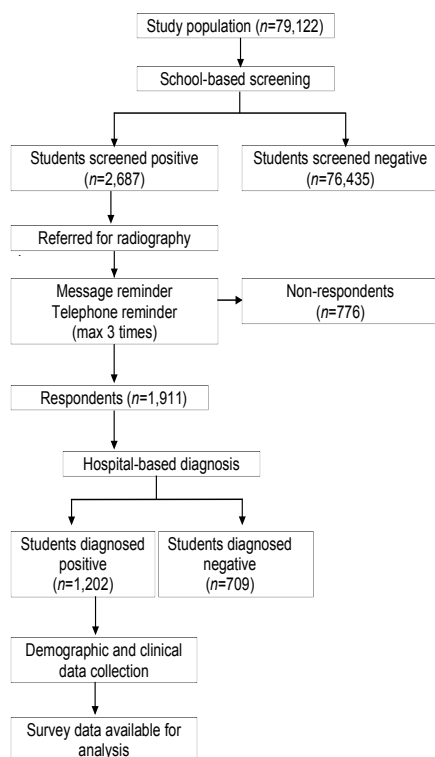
Study population ($n$=79,122)

School-based screening

Students screened positive ($n$=2,687)

Students screened negative ($n$=76,435)

Referred for radiography

Message reminder
Telephone reminder
(max 3 times)

Non-respondents ($n$=776)

Respondents ($n$=1,911)

Hospital-based diagnosis

Students diagnosed positive ($n$=1,202)

Students diagnosed negative ($n$=709)

Demographic and clinical data collection

Survey data available for analysis